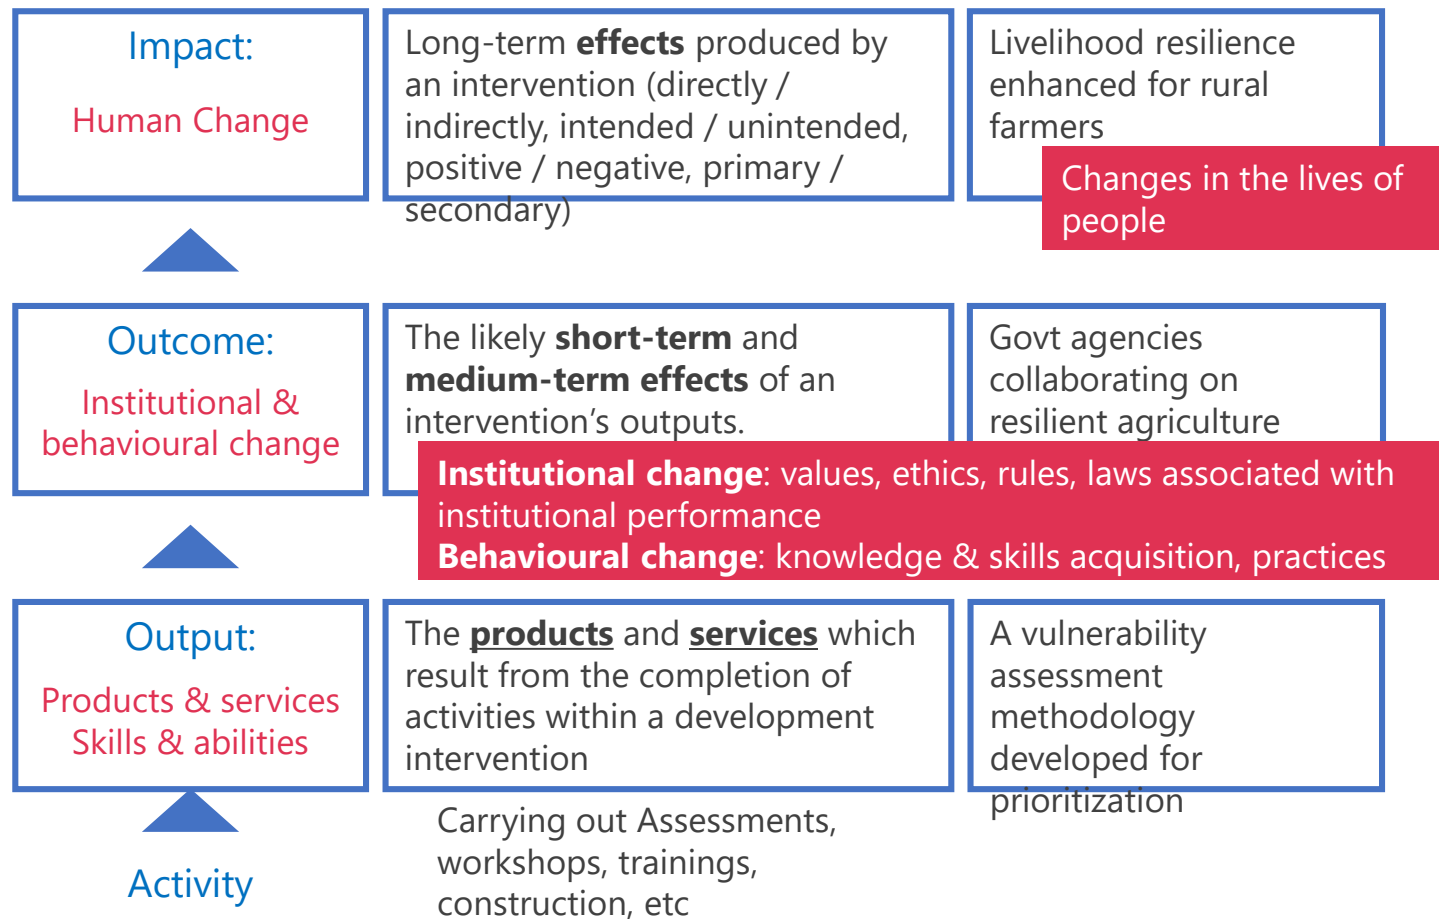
Impact:

Human Change

Long-term **effects** produced by an intervention (directly / indirectly, intended / unintended, positive / negative, primary / secondary)

Livelihood resilience enhanced for rural farmers

Changes in the lives of people

Outcome:

Institutional & behavioural change

The likely **short-term** and **medium-term effects** of an intervention's outputs.

Govt agencies collaborating on resilient agriculture

**Institutional change**: values, ethics, rules, laws associated with institutional performance
**Behavioural change**: knowledge & skills acquisition, practices

Output:

Products & services
Skills & abilities

The **products** and **services** which result from the completion of activities within a development intervention

A vulnerability assessment methodology developed for prioritization

Activity

Carrying out Assessments, workshops, trainings, construction, etc